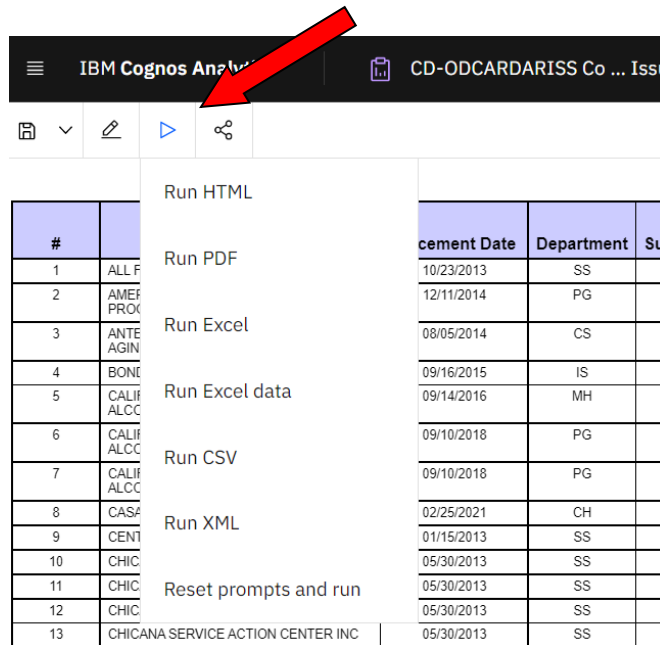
IBM Cognos Analyti

CD-ODCARDARISS Co ... Issu

Run HTML

Run PDF

Run Excel

Run Excel data

Run CSV

Run XML

Reset prompts and run

| # | | cement Date | Department | Su |
|---|---|---|---|---|
| 1 | ALL F | 10/23/2013 | SS | |
| 2 | AMER PROC | 12/11/2014 | PG | |
| 3 | ANTE AGIN | 08/05/2014 | CS | |
| 4 | BOND | 09/16/2015 | IS | |
| 5 | CALIF ALCO | 09/14/2016 | MH | |
| 6 | CALIF ALCO | 09/10/2018 | PG | |
| 7 | CALIF ALCO | 09/10/2018 | PG | |
| 8 | CASA | 02/25/2021 | CH | |
| 9 | CENT | 01/15/2013 | SS | |
| 10 | CHIC | 05/30/2013 | SS | |
| 11 | CHIC | 05/30/2013 | SS | |
| 12 | CHIC | 05/30/2013 | SS | |
| 13 | CHICANA SERVICE ACTION CENTER INC | 05/30/2013 | SS | |